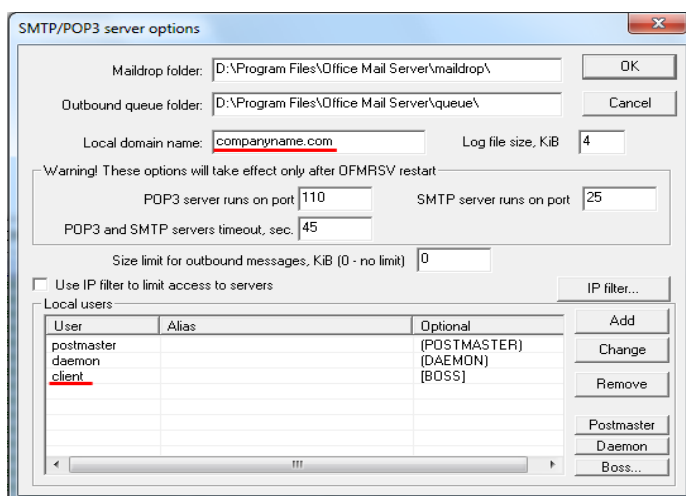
SMTP/POP3 server options

Maildrop folder: D:\Program Files\Office Mail Server\maildrop\

OK

Outbound queue folder: D:\Program Files\Office Mail Server\queue\

Cancel

Local domain name: companyname.com

Log file size, KiB 4

Warning! These options will take effect only after OFMRSV restart

POP3 server runs on port 110

SMTP server runs on port 25

POP3 and SMTP servers timeout, sec. 45

Size limit for outbound messages, KiB (0 - no limit) 0

Use IP filter to limit access to servers

IP filter...

Local users

| User | Alias | Optional |
|---|---|---|
| postmaster | | (POSTMASTER) |
| daemon | | (DAEMON) |
| client | | [BOSS] |

Add

Change

Remove

Postmaster

Daemon

Boss...